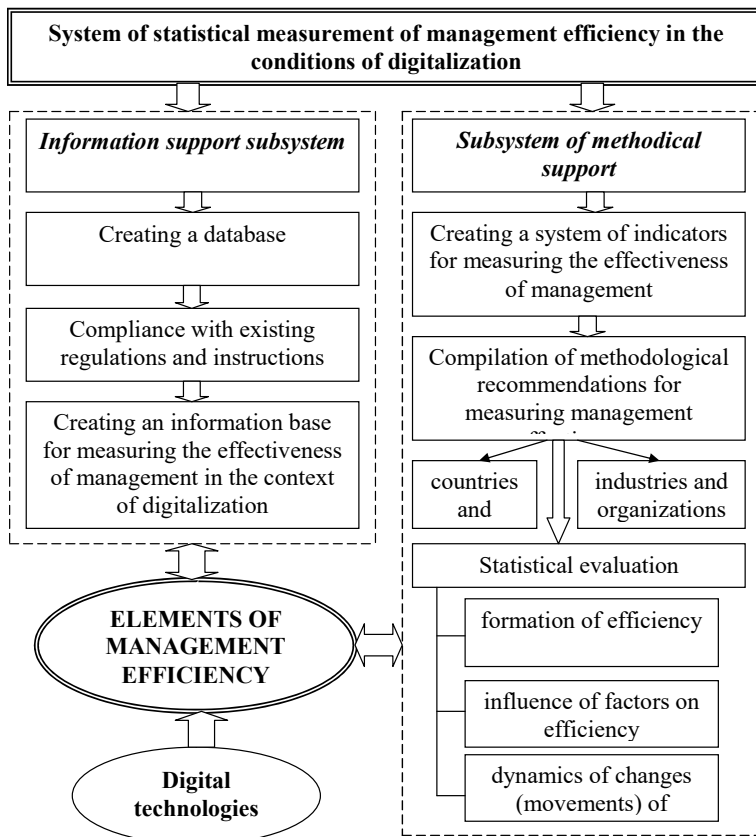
System of statistical measurement of management efficiency in the conditions of digitalization

Information support subsystem

Creating a database

Compliance with existing regulations and instructions

Creating an information base for measuring the effectiveness of management in the context of digitalization

Subsystem of methodical support

Creating a system of indicators for measuring the effectiveness of management

Compilation of methodological recommendations for measuring management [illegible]

countries and

industries and organizations

Statistical evaluation

formation of efficiency

influence of factors on efficiency

dynamics of changes (movements) of

ELEMENTS OF MANAGEMENT EFFICIENCY

Digital technologies